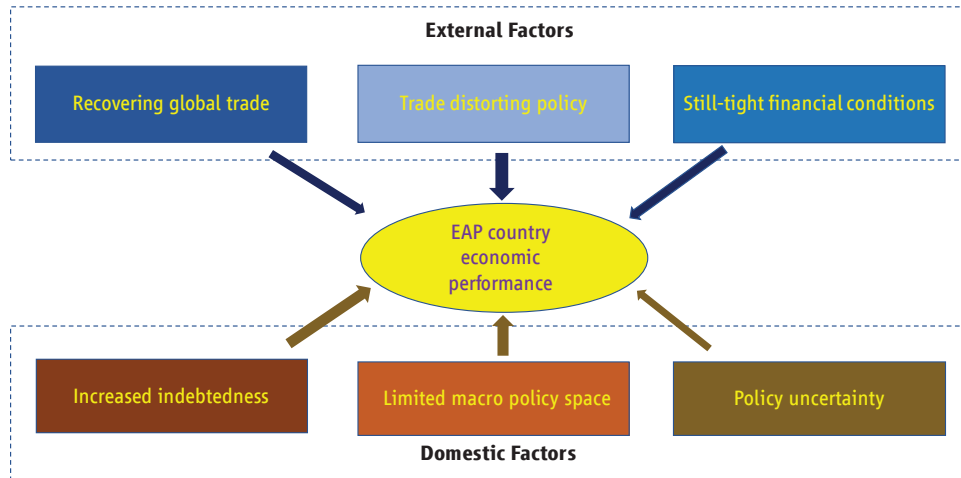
External Factors

Recovering global trade

Trade distorting policy

Still-tight financial conditions

EAP country economic performance

Increased indebtedness

Limited macro policy space

Policy uncertainty

Domestic Factors